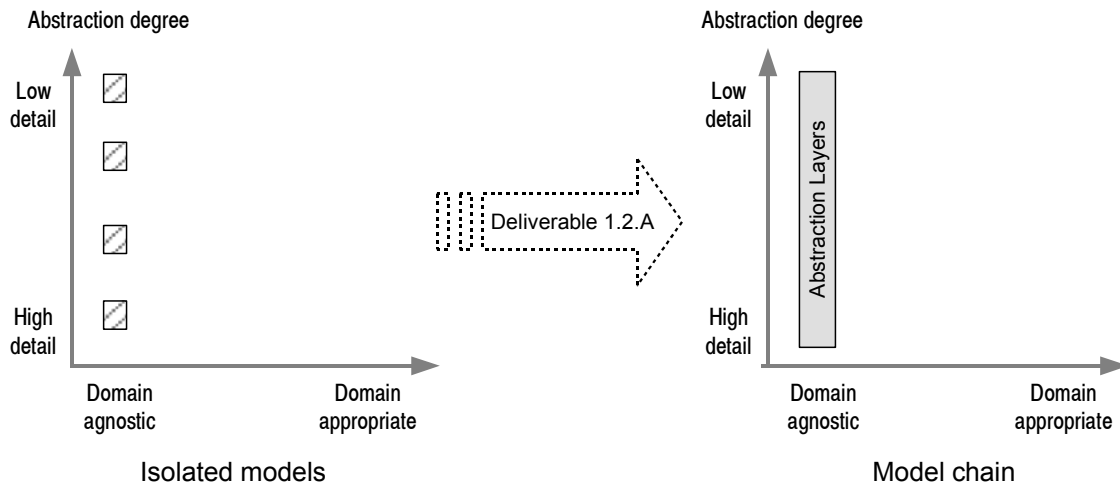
Abstraction degree

Low detail

High detail

Domain agnostic

Domain appropriate

Isolated models

Deliverable 1.2.A

Abstraction degree

Low detail

Abstraction Layers

High detail

Domain agnostic

Domain appropriate

Model chain